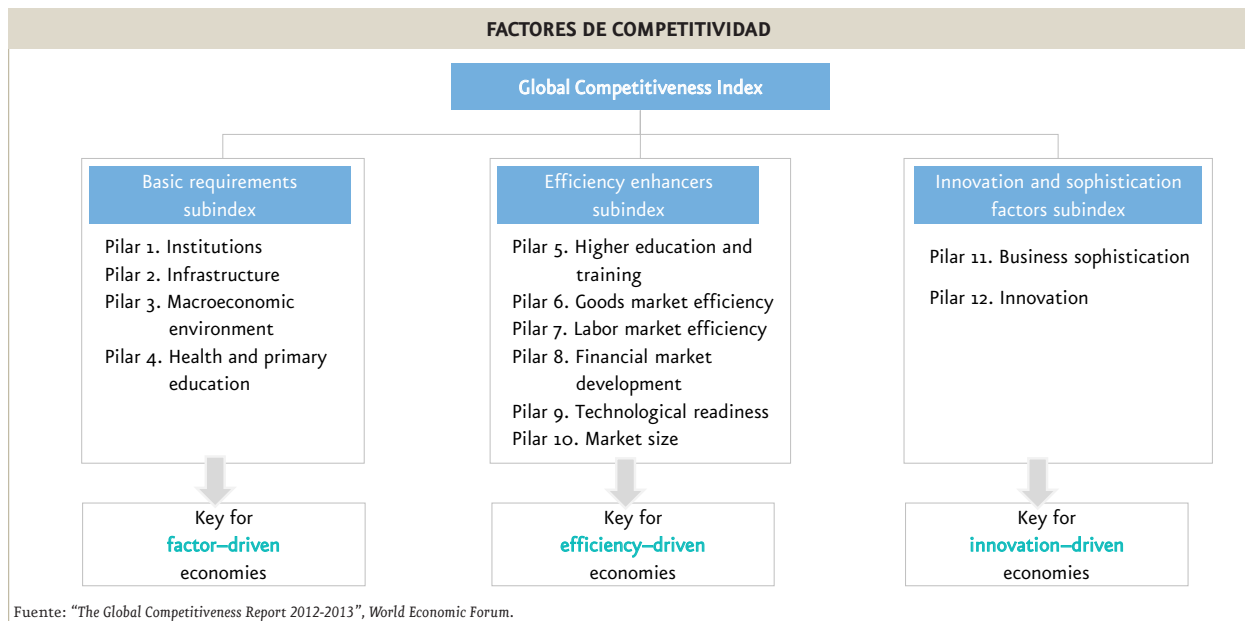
FACTORES DE COMPETITIVIDAD

Global Competitiveness Index

Basic requirements subindex

Pilar 1. Institutions
Pilar 2. Infrastructure
Pilar 3. Macroeconomic environment
Pilar 4. Health and primary education

Efficiency enhancers subindex

Pilar 5. Higher education and training
Pilar 6. Goods market efficiency
Pilar 7. Labor market efficiency
Pilar 8. Financial market development
Pilar 9. Technological readiness
Pilar 10. Market size

Innovation and sophistication factors subindex

Pilar 11. Business sophistication
Pilar 12. Innovation

Key for factor–driven economies

Key for efficiency–driven economies

Key for innovation–driven economies

Fuente: "The Global Competitiveness Report 2012-2013", World Economic Forum.